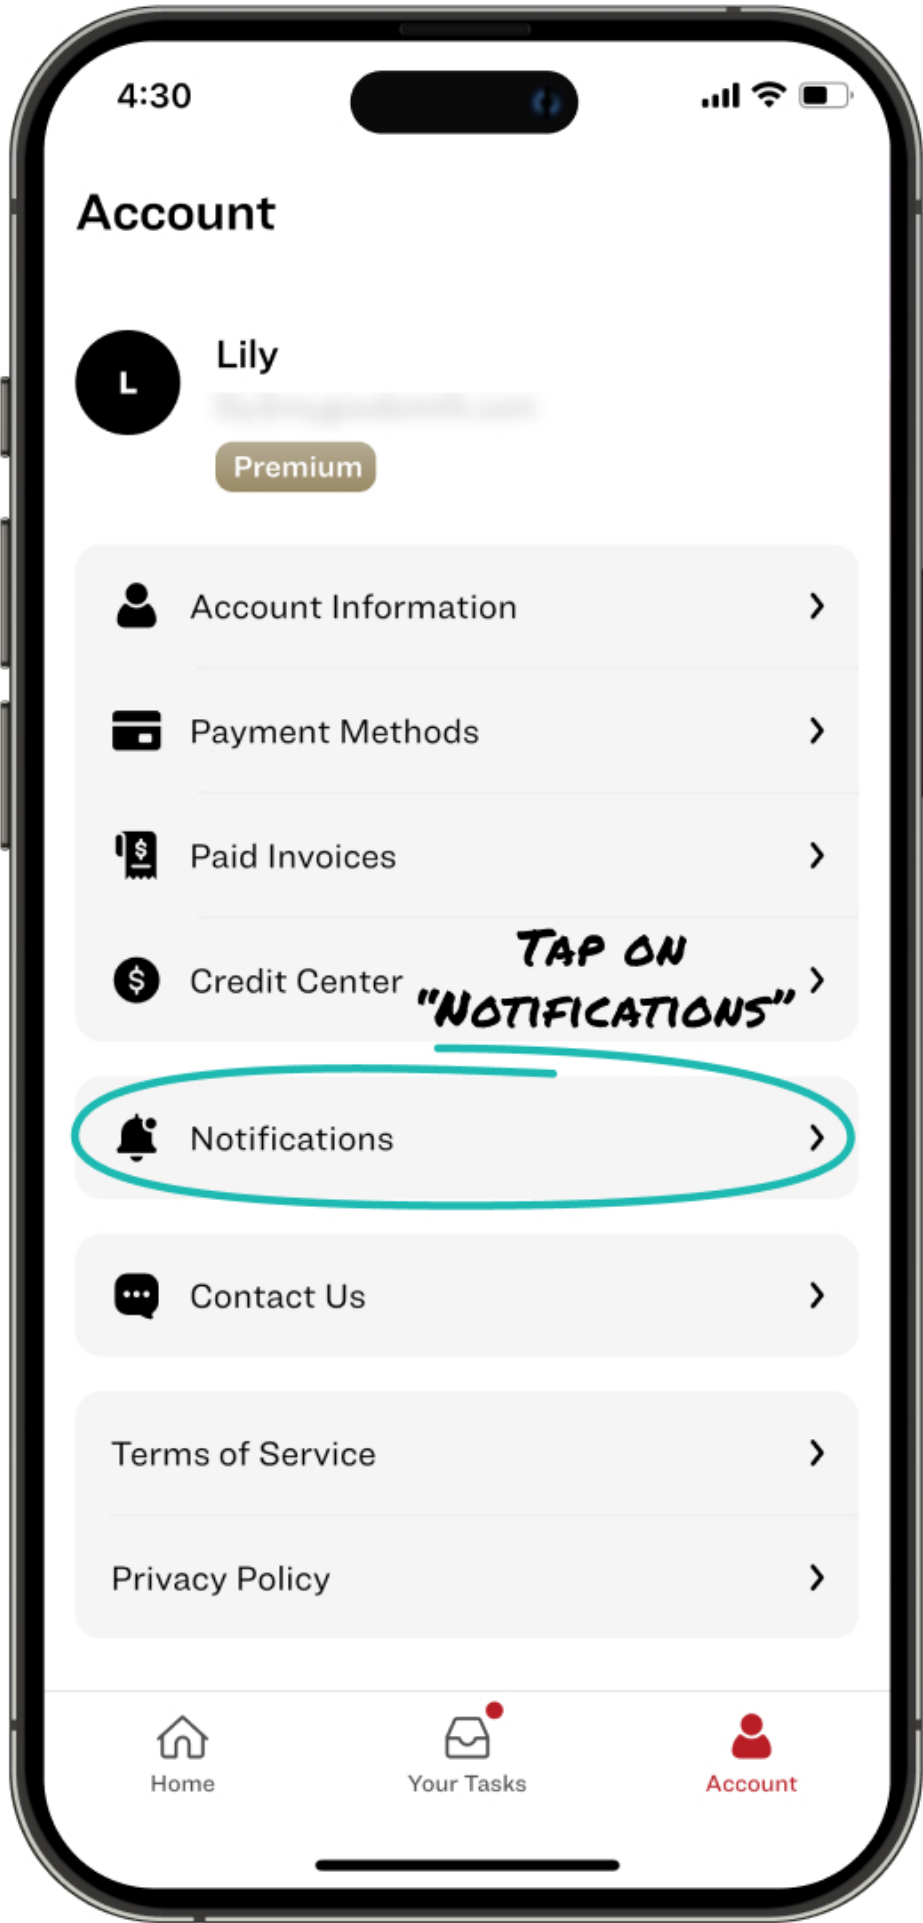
4:30

Account

L

Lily

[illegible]

Premium

Account Information

Payment Methods

Paid Invoices

Credit Center

TAP ON "NOTIFICATIONS"

Notifications

Contact Us

Terms of Service

Privacy Policy

Home

Your Tasks

Account